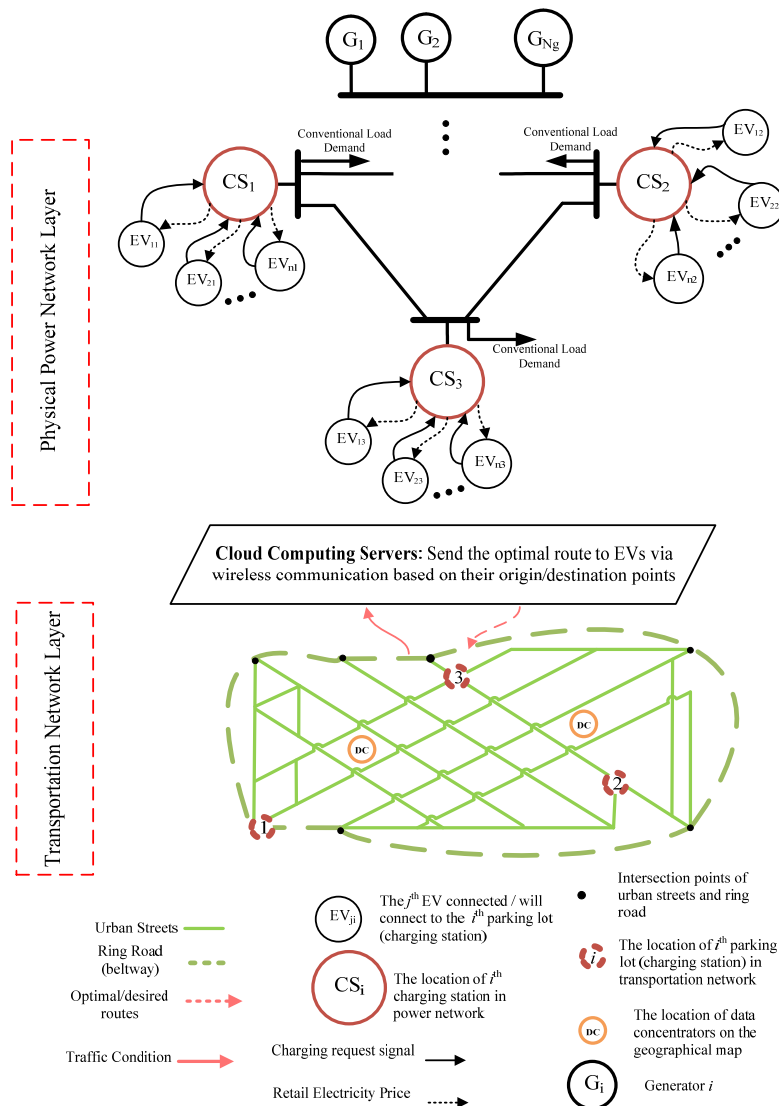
$G_1$ $G_2$ $G_{Ng}$

Physical Power Network Layer

Conventional Load Demand

Conventional Load Demand

$CS_1$

$CS_2$

$EV_{11}$ $EV_{21}$ $EV_{n1}$

$EV_{12}$ $EV_{22}$ $EV_{n2}$

Conventional Load Demand

$CS_3$

$EV_{13}$ $EV_{23}$ $EV_{n3}$

**Cloud Computing Servers:** Send the optimal route to EVs via wireless communication based on their origin/destination points

Transportation Network Layer

3

DC

DC

2

1

$EV_{ji}$ The $j^{th}$ EV connected / will connect to the $i^{th}$ parking lot (charging station)

Intersection points of urban streets and ring road

Urban Streets

Ring Road (beltway)

$CS_i$ The location of $i^{th}$ charging station in power network

$i$ The location of $i^{th}$ parking lot (charging station) in transportation network

Optimal/desired routes

DC The location of data concentrators on the geographical map

Traffic Condition

Charging request signal

Retail Electricity Price

$G_i$ Generator $i$